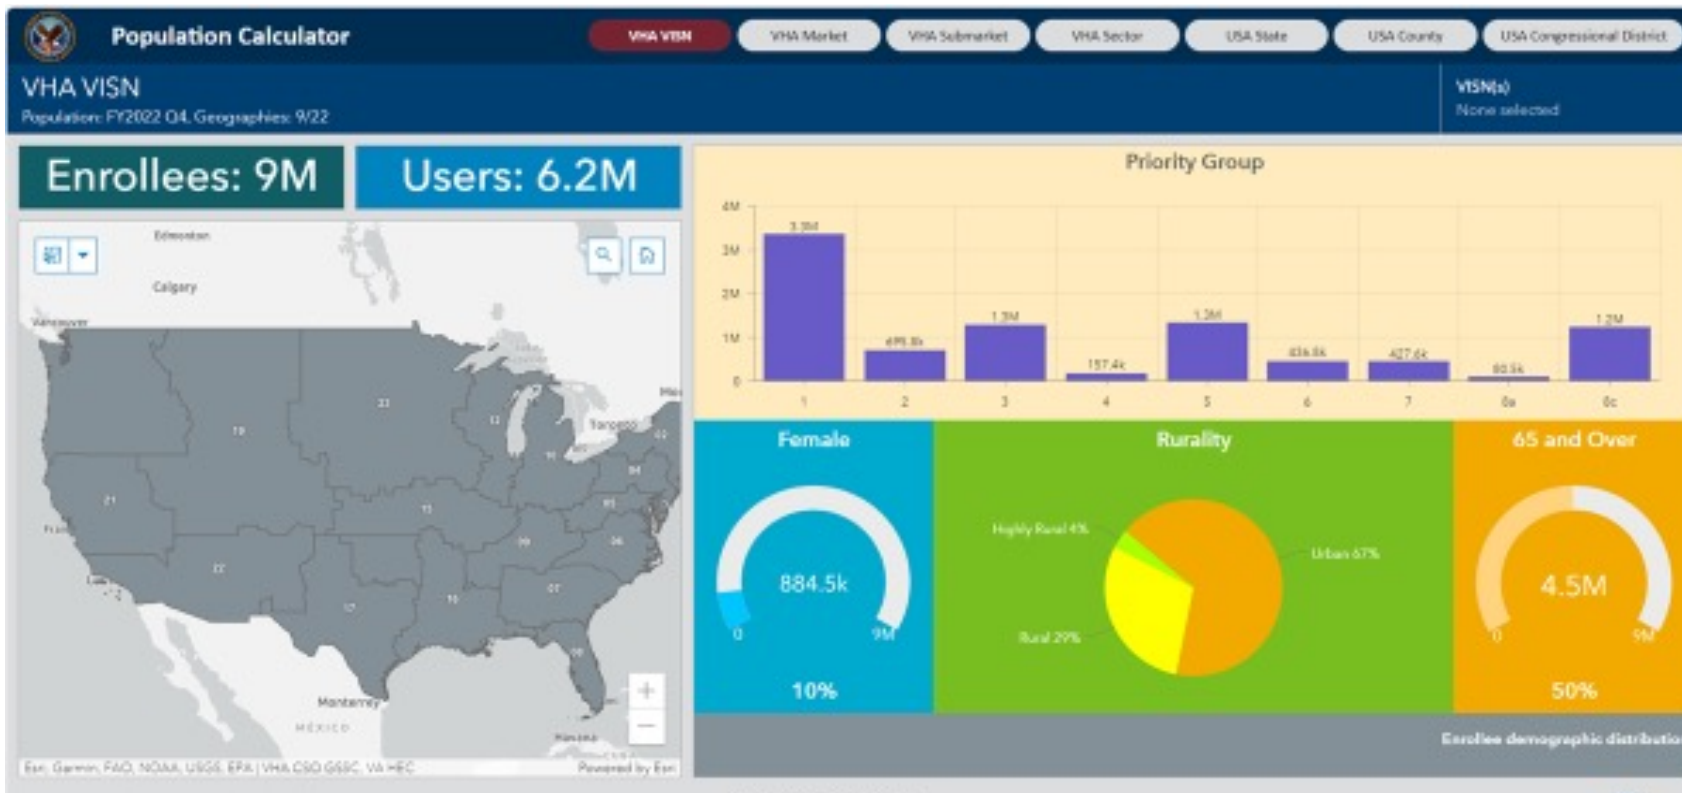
Population Calculator

VHA VISN | VHA Market | VHA Submarket | VHA Sector | USA State | USA County | USA Congressional District

VHA VISN
Population: FY2022 Q4, Geographies: 9/22

VISN(s)
None selected

Enrollees: 9M

Users: 6.2M

Edmonton
Calgary
Vancouver
Toronto
Monterrey
MÉXICO
Havana

20
23
19
12
10
02
04
05
06
21
15
09
22
16
17
07
08

Esri, Garmin, FAO, NOAA, USGS, EPA | VHA CSO GSSC, VA HEC
Powered by Esri

Priority Group

4M
3M
2M
1M
0

3.3M
695.8k
1.3M
157.4k
1.3M
436.5k
427.6k
80.5k
1.2M

1
2
3
4
5
6
7
8a
8c

Female
884.5k
0
9M
10%

Rurality
Highly Rural 4%
Urban 67%
Rural 29%

65 and Over
4.5M
0
9M
50%

Enrollee demographic distributio